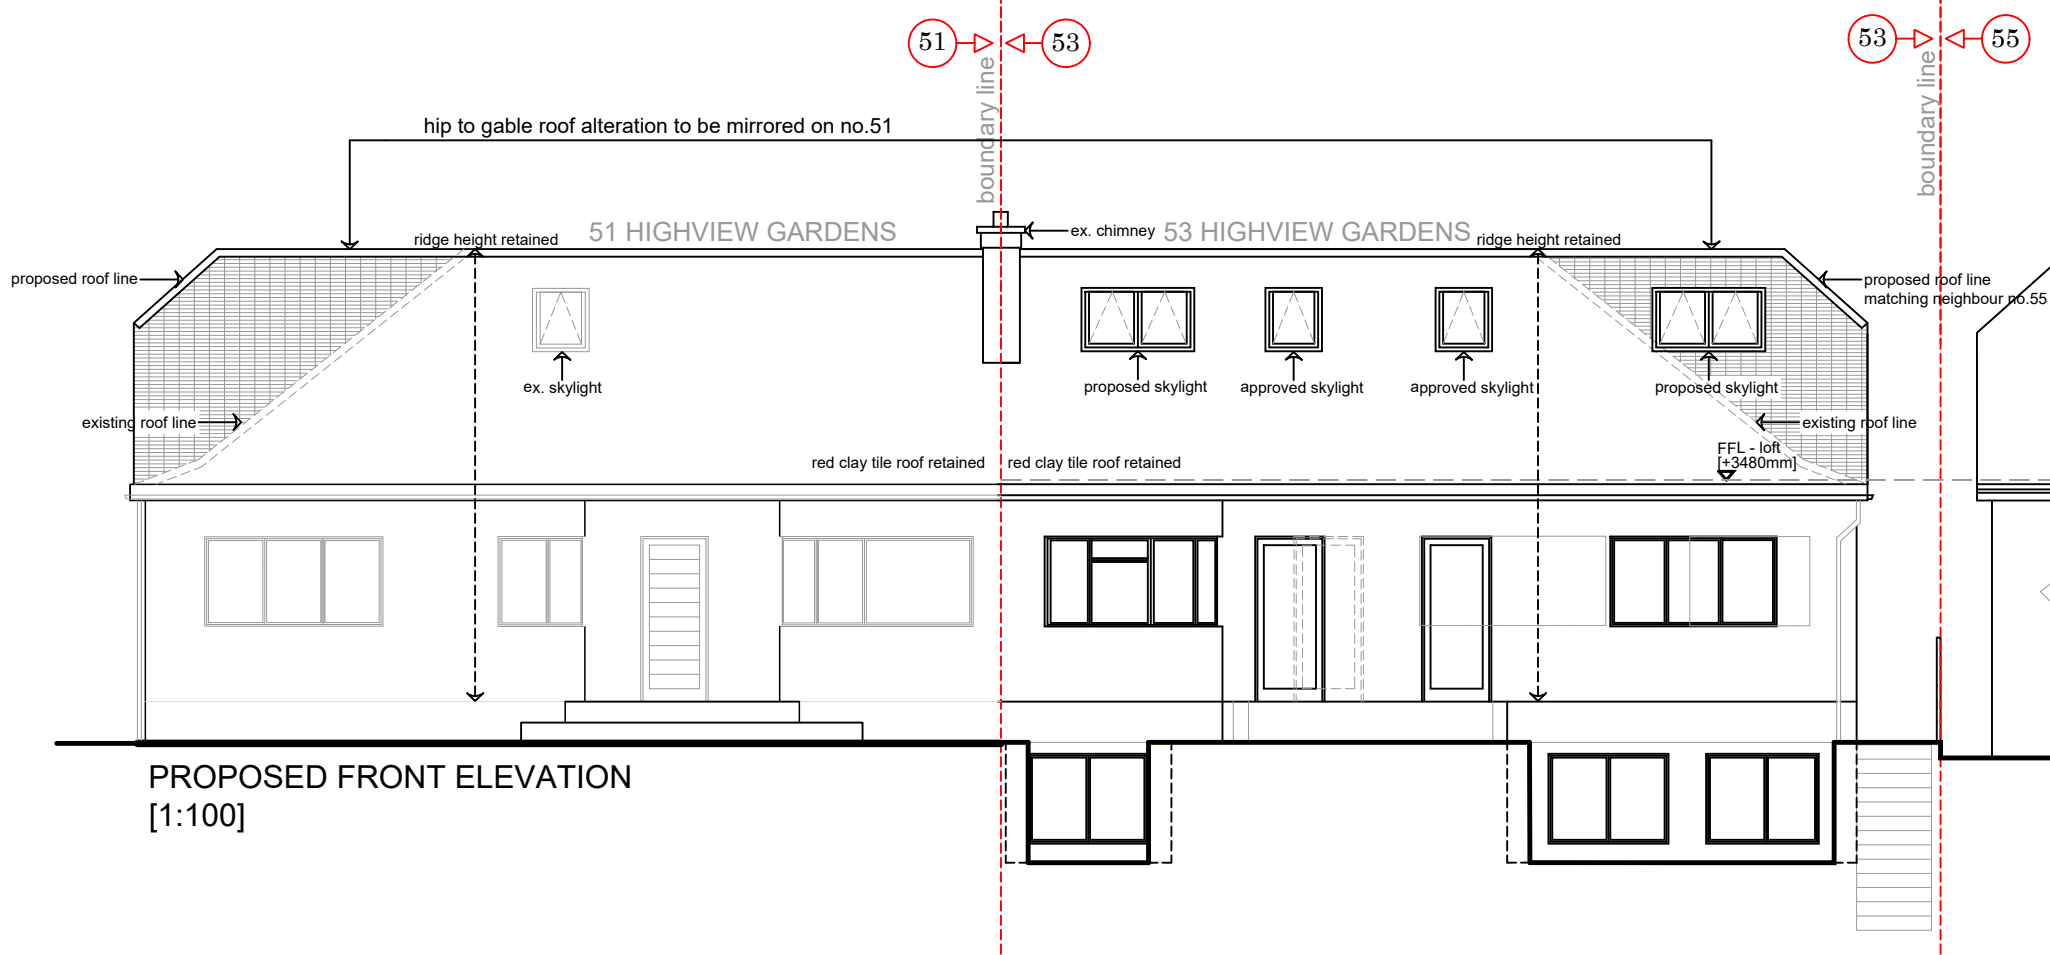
51 53

53 55

boundary line

boundary line

hip to gable roof alteration to be mirrored on no.51

ridge height retained

51 HIGHVIEW GARDENS

ex. chimney

53 HIGHVIEW GARDENS

ridge height retained

proposed roof line

proposed roof line matching neighbour no.55

ex. skylight

proposed skylight

approved skylight

approved skylight

proposed skylight

existing roof line

existing roof line

FFL - loft [+3480mm]

red clay tile roof retained

red clay tile roof retained

PROPOSED FRONT ELEVATION
[1:100]